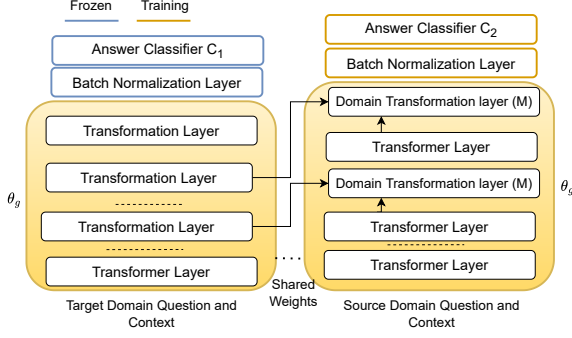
Frozen Training

Answer Classifier $C_1$

Batch Normalization Layer

Transformation Layer

Transformation Layer

Transformation Layer

Transformer Layer

$\theta_g$

Target Domain Question and Context

Shared Weights

Answer Classifier $C_2$

Batch Normalization Layer

Domain Transformation layer (M)

Transformer Layer

Domain Transformation layer (M)

Transformer Layer

Transformer Layer

$\theta_s$

Source Domain Question and Context